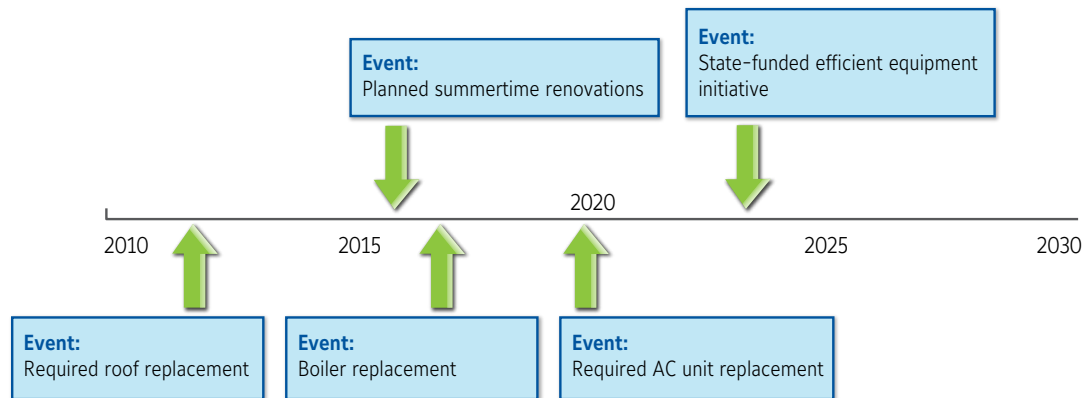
Event:
Planned summertime renovations

Event:
State-funded efficient equipment initiative

2020

2010

2015

2025

2030

Event:
Required roof replacement

Event:
Boiler replacement

Event:
Required AC unit replacement